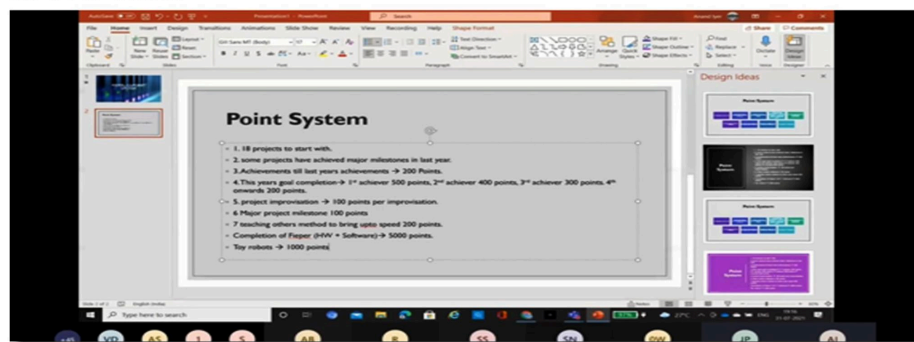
AutoSave Presentation1 - PowerPoint Search

File Home Insert Design Transitions Animations Slide Show Review View Recording Help Shape Format

Share Comments

Paste New Slide Reuse Slides Layout Reset Section

Clipboard Slides Font Paragraph Drawing Editing Voice Designer

Text Direction Align Text Convert to SmartArt

Arrange Quick Styles Shape Fill Shape Outline Shape Effects

Find Replace Select

Dictate Design Ideas

Point System

1. 18 projects to start with.

2. some projects have achieved major milestones in last year.

3.Achievements till last years achievements → 200 Points.

4.This years goal completion→ 1st achiever 500 points, 2nd achiever 400 points, 3rd achiever 300 points, 4th onwards 200 points.

5. project improvisation → 100 points per improvisation.

6 Major project milestone 100 points

7 teaching others method to bring upto speed 200 points.

Completion of Peper (HW + Software)→ 5000 points.

Toy robots → 1000 points

Design Ideas

Point System

Point System

Point System

Point System

Slide 2 of 2 English (India) Notes

Type here to search

27°C ENG

VP AS T S AB R SS SN DW JP AI